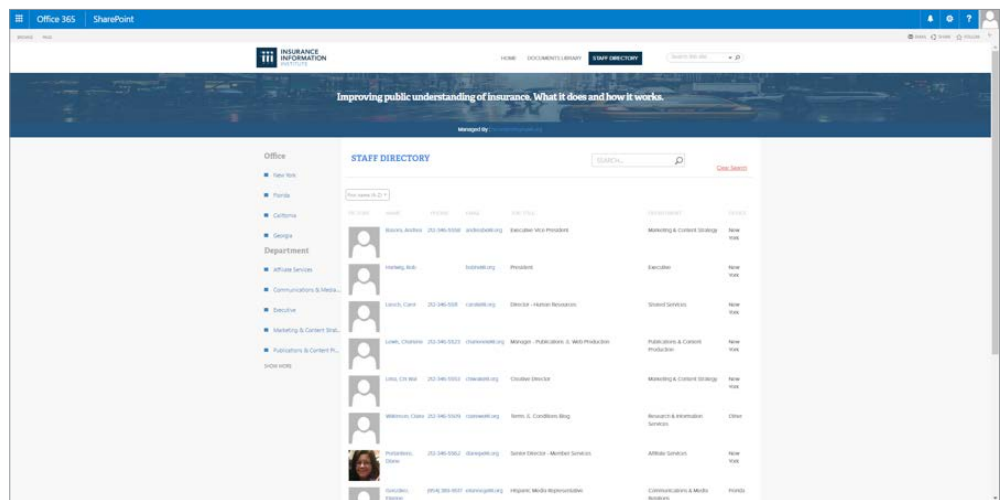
Office 365 | SharePoint

BROWSE PAGE

SHARE FOLLOW

INSURANCE INFORMATION INSTITUTE

HOME DOCUMENTS LIBRARY STAFF DIRECTORY

Search this site

Improving public understanding of insurance. What it does and how it works.

Managed by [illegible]

Office

New York

Florida

California

Georgia

Department

Affiliate Services

Communications & Media...

Executive

Marketing & Content Strat...

Publications & Content Pr...

SHOW MORE

STAFF DIRECTORY

SEARCH...

Clear Search

First name (A-Z)

| PICTURE | NAME | PHONE | EMAIL | JOB TITLE | DEPARTMENT | OFFICE |
|---|---|---|---|---|---|---|
| | Baxter, Andrea | 212-346-5558 | andrea@iii.org | Executive Vice President | Marketing & Content Strategy | New York |
| | Hartwig, Bob | | bobh@iii.org | President | Executive | New York |
| | Leach, Carol | 212-346-5511 | carolb@iii.org | Director - Human Resources | Shared Services | New York |
| | Lewis, Charlene | 212-346-5523 | charlenel@iii.org | Manager - Publications & Web Production | Publications & Content Production | New York |
| | Lino, Chi Wai | 212-346-5553 | chiwail@iii.org | Creative Director | Marketing & Content Strategy | New York |
| | Wiltmore, Claire | 212-346-5549 | clairew@iii.org | Terms & Conditions Blog | Research & Information Services | Other |
| | Pomerleau, Diane | 212-346-5562 | dianep@iii.org | Senior Director - Member Services | Affiliate Services | New York |
| | Gonzalez, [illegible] | (954) 389-9597 | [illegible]@iii.org | Hispanic Media Representative | Communications & Media Relations | Florida |